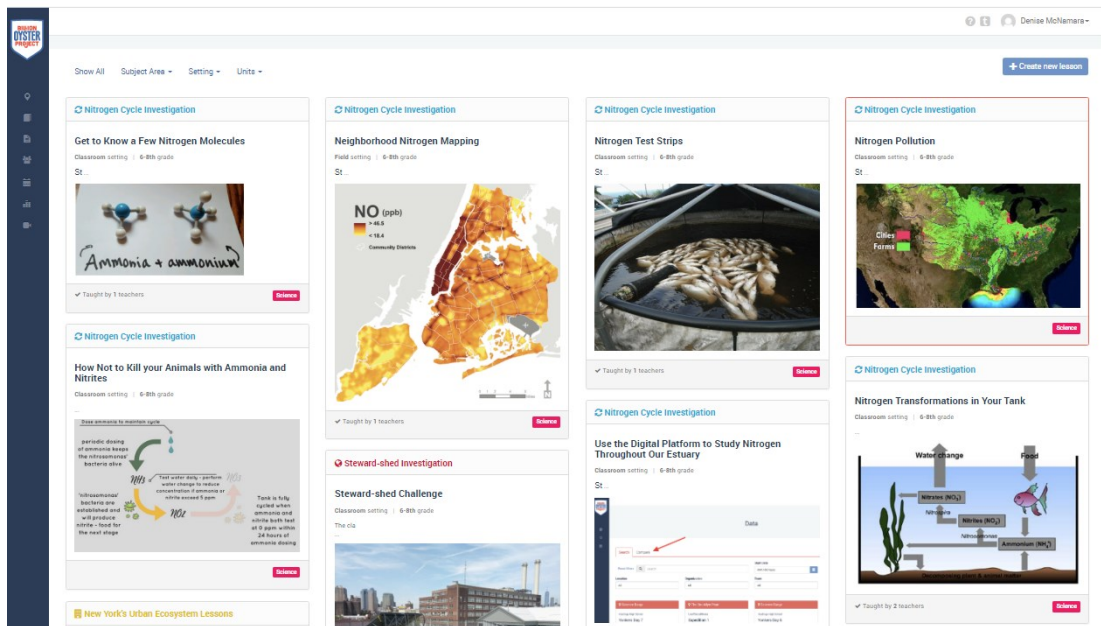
BILLION OYSTER PROJECT

Denise McNamara

Show All Subject Area Setting Units

+ Create new lesson

Nitrogen Cycle Investigation

Get to Know a Few Nitrogen Molecules

Classroom setting | 6-8th grade

St...

Ammonia + ammonium

Taught by 1 teachers

Science

Nitrogen Cycle Investigation

Neighborhood Nitrogen Mapping

Field setting | 6-8th grade

St...

NO (ppb)

> 46.5

< 10.4

Community Districts

Taught by 1 teachers

Science

Nitrogen Cycle Investigation

Nitrogen Test Strips

Classroom setting | 6-8th grade

St...

Taught by 1 teachers

Science

Nitrogen Cycle Investigation

Nitrogen Pollution

Classroom setting | 6-8th grade

St...

Cities

Farms

Science

Nitrogen Cycle Investigation

How Not to Kill your Animals with Ammonia and Nitrites

Classroom setting | 6-8th grade

...

Dose ammonia to maintain cycle

periodic dosing of ammonia keeps the nitrosomonas bacteria alive

Test water daily - perform water change to reduce concentration if ammonia or nitrite exceed 5 ppm

$NH_3$

$NO_2$

$NO_3$

'nitrosomonas' bacteria are established and will produce nitrite - food for the next stage

Tank is fully cycled when ammonia and nitrite both test at 0 ppm within 24 hours of ammonia dosing

Science

Steward-shed Investigation

Steward-shed Challenge

Classroom setting | 6-8th grade

The cla

...

Nitrogen Cycle Investigation

Use the Digital Platform to Study Nitrogen Throughout Our Estuary

Classroom setting | 6-8th grade

St...

Data

Nitrogen Cycle Investigation

Nitrogen Transformations in Your Tank

Classroom setting | 6-8th grade

...

Water change

Food

Nitrates ($NO_3$)

Nitrites ($NO_2$)

Ammonium ($NH_4^+$)

Decomposing plant & animal matter

Taught by 2 teachers

Science

New York's Urban Ecosystem Lessons